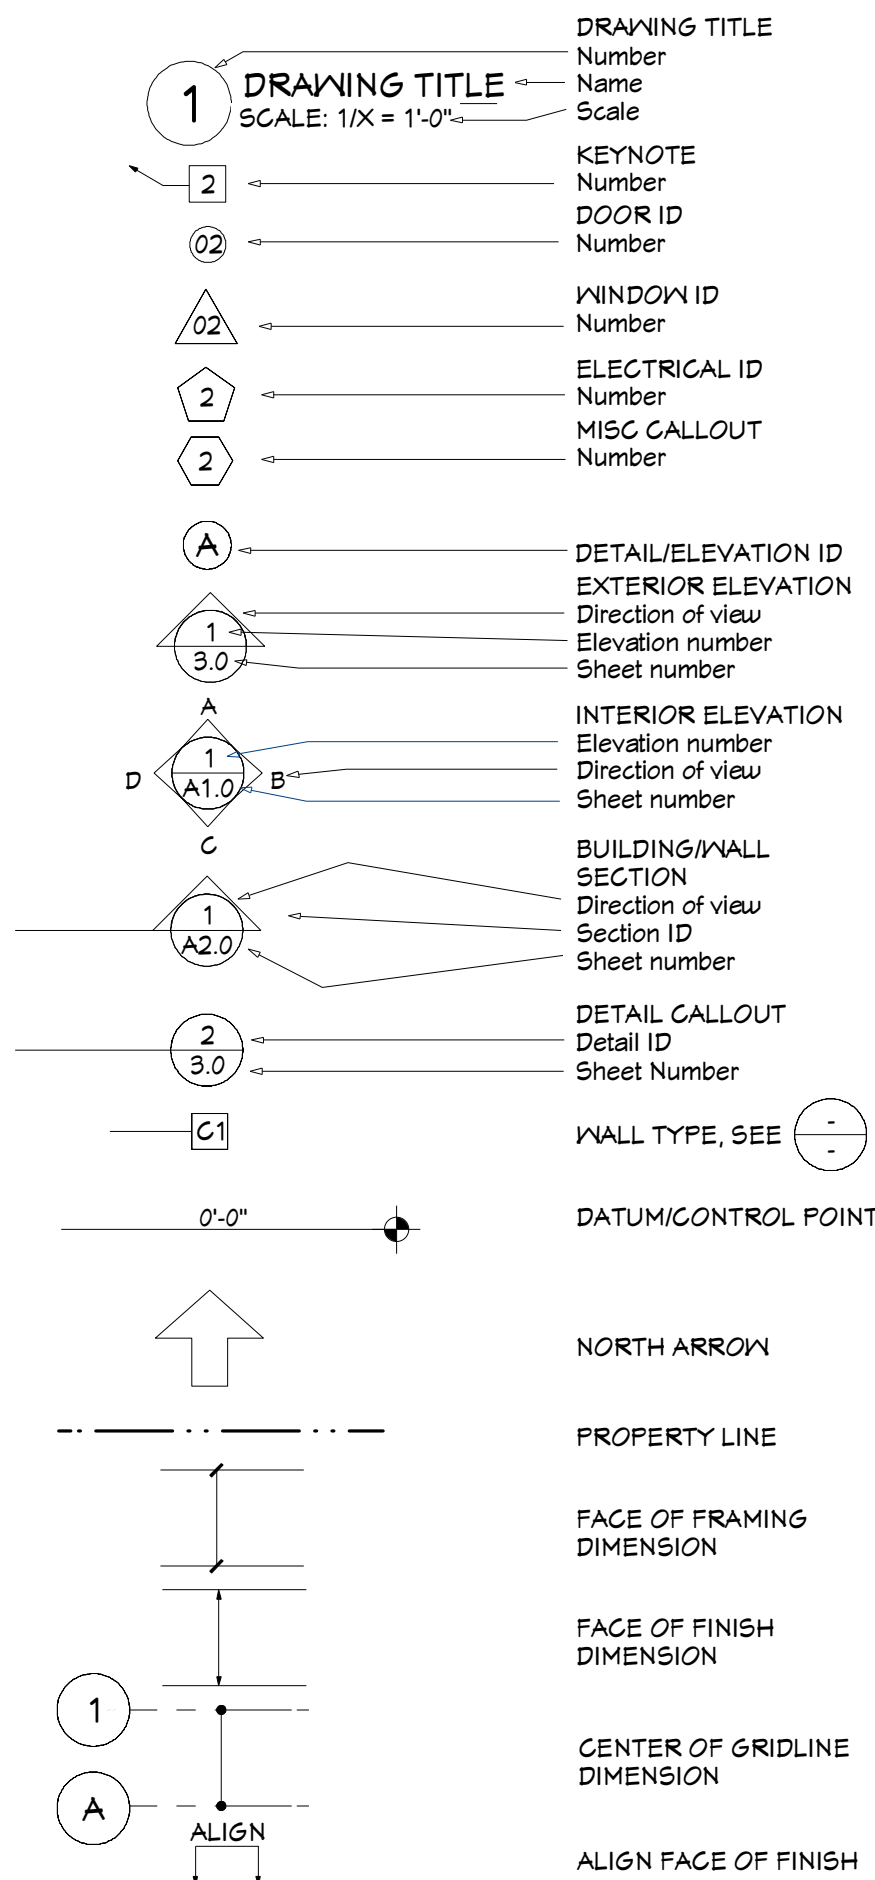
1
DRAWING TITLE
SCALE: 1/X = 1'-0"

DRAWING TITLE
Number
Name
Scale

2
KEYNOTE
Number

02
DOOR ID
Number

02
WINDOW ID
Number

2
ELECTRICAL ID
Number

2
MISC CALLOUT
Number

A
DETAIL/ELEVATION ID

1
3.0
EXTERIOR ELEVATION
Direction of view
Elevation number
Sheet number

A
D
1
A1.0
B
C
INTERIOR ELEVATION
Elevation number
Direction of view
Sheet number

1
A2.0
BUILDING/WALL SECTION
Direction of view
Section ID
Sheet number

2
3.0
DETAIL CALLOUT
Detail ID
Sheet Number

C1
WALL TYPE, SEE -/-

0'-0"
DATUM/CONTROL POINT

NORTH ARROW

PROPERTY LINE

FACE OF FRAMING DIMENSION

FACE OF FINISH DIMENSION

1
A
CENTER OF GRIDLINE DIMENSION

ALIGN
ALIGN FACE OF FINISH